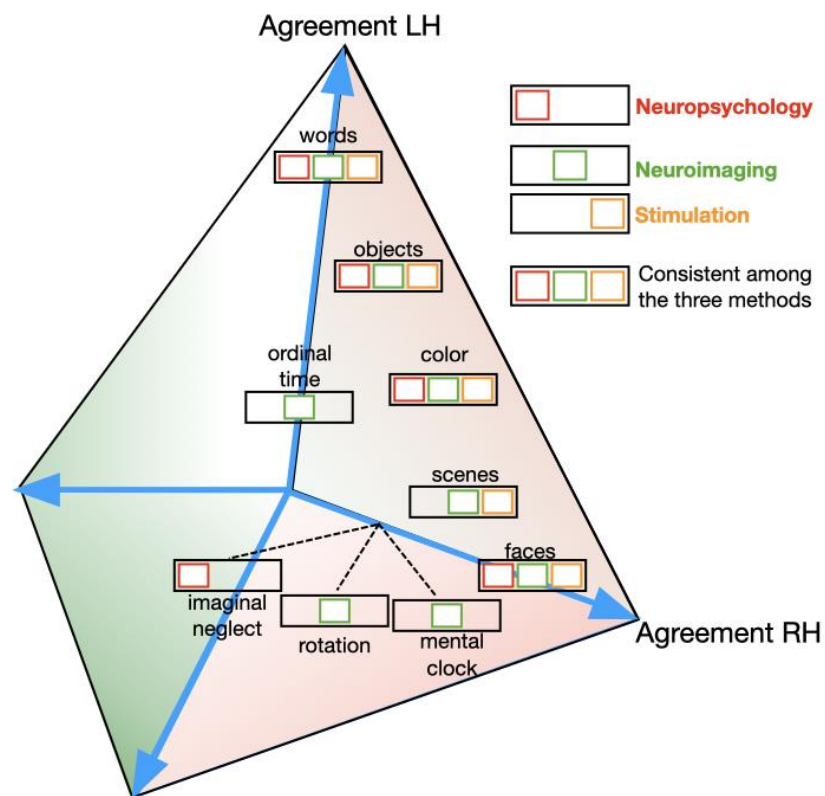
Agreement LH

Neuropsychology

Neuroimaging

Stimulation

Consistent among the three methods

words

objects

ordinal time

color

scenes

faces

imaginal neglect

rotation

mental clock

Agreement RH